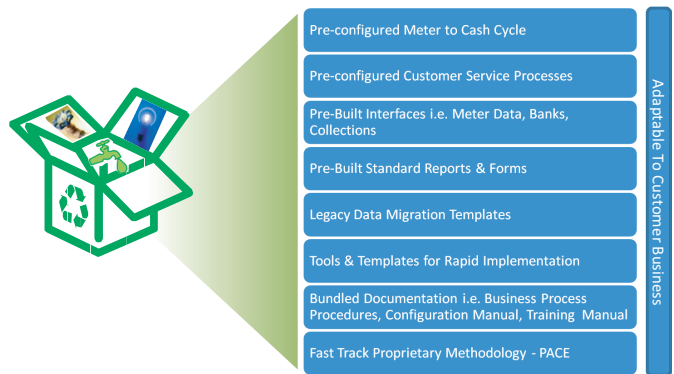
Pre-configured Meter to Cash Cycle

Pre-configured Customer Service Processes

Pre-Built Interfaces i.e. Meter Data, Banks, Collections

Pre-Built Standard Reports & Forms

Legacy Data Migration Templates

Tools & Templates for Rapid Implementation

Bundled Documentation i.e. Business Process Procedures, Configuration Manual, Training Manual

Fast Track Proprietary Methodology - PACE

Adaptable To Customer Business